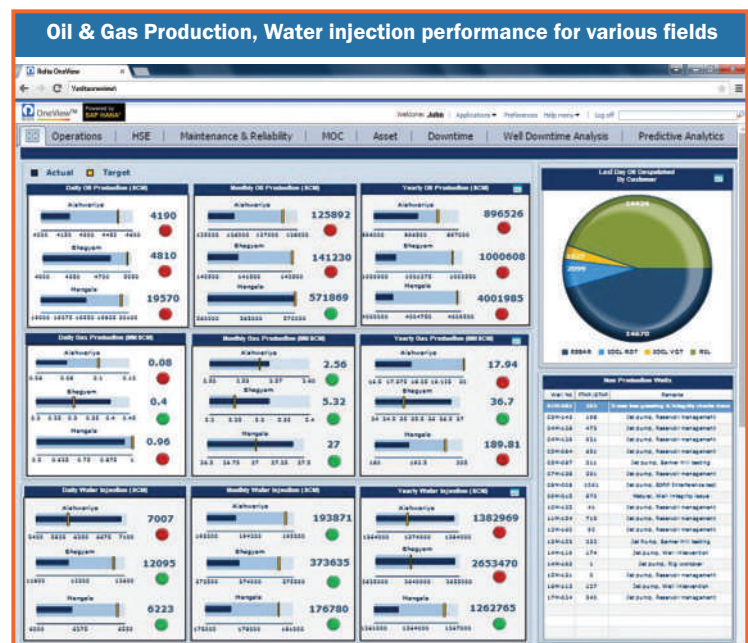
Oil & Gas Production, Water injection performance for various fields

Rolta OneView

OneView Powered by SAP HANA

Welcome: John | Applications | Preferences | Help menu | Log off

Operations | HSE | Maintenance & Reliability | MOC | Asset | Downtime | Well Downtime Analysis | Predictive Analytics

Actual Target

Daily Oil Production (SCM)
Aishwariya 4190
Bhagyam 4810
Mangala 19570

Monthly Oil Production (SCM)
Aishwariya 125892
Bhagyam 141230
Mangala 571869

Yearly Oil Production (SCM)
Aishwariya 896526
Bhagyam 1000608
Mangala 4001985

Last Day Oil Despatched By Customer
14424
2099
14670

Daily Gas Production (MMSCM)
Aishwariya 0.08
Bhagyam 0.4
Mangala 0.96

Monthly Gas Production (MMSCM)
Aishwariya 2.56
Bhagyam 5.32
Mangala 27

Yearly Gas Production (MMSCM)
Aishwariya 17.94
Bhagyam 36.7
Mangala 189.81

Non Production Wells

Daily Water Injection (SCM)
Aishwariya 7007
Bhagyam 12095
Mangala 6223

Monthly Water Injection (SCM)
Aishwariya 193871
Bhagyam 373635
Mangala 176780

Yearly Water Injection (SCM)
Aishwariya 1382969
Bhagyam 2653470
Mangala 1262765